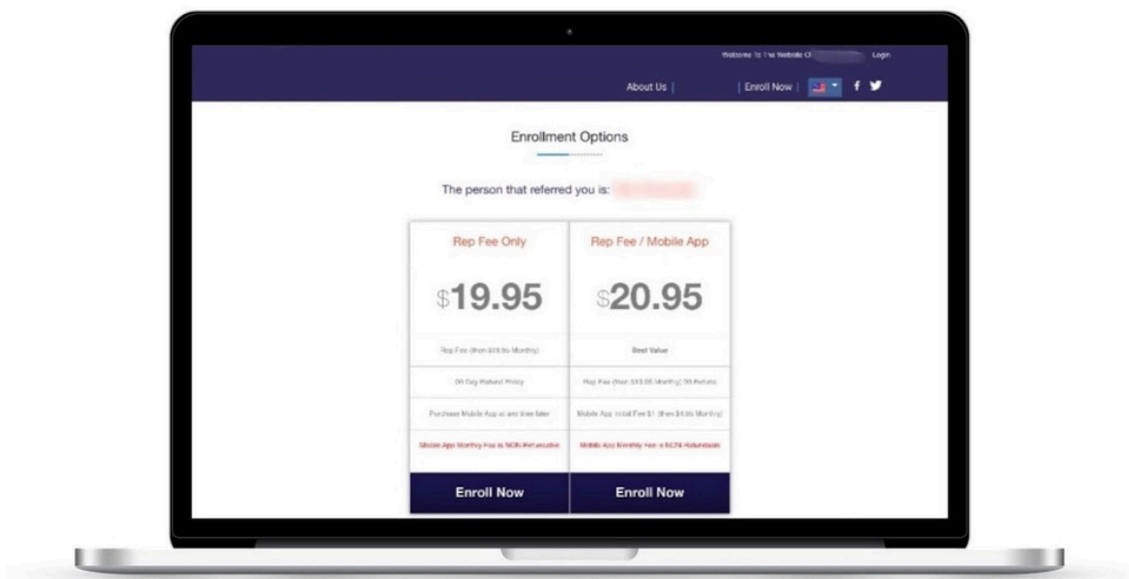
Welcome To The Website Of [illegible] Login

About Us | | Enroll Now | f

Enrollment Options

The person that referred you is: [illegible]

| Rep Fee Only | Rep Fee / Mobile App |
|---|---|
| $19.95 | $20.95 |
| Rep Fee (then $19.95 Monthly) | Best Value |
| 90 Day Refund Policy | Rep Fee (then $19.95 Monthly) 90 Refund |
| Purchase Mobile App at any time later | Mobile App Initial Fee $1 (then $9.95 Monthly) |
| Mobile App Monthly Fee is NON-Refundable | Mobile App Monthly Fee is NON-Refundable |
| Enroll Now | Enroll Now |